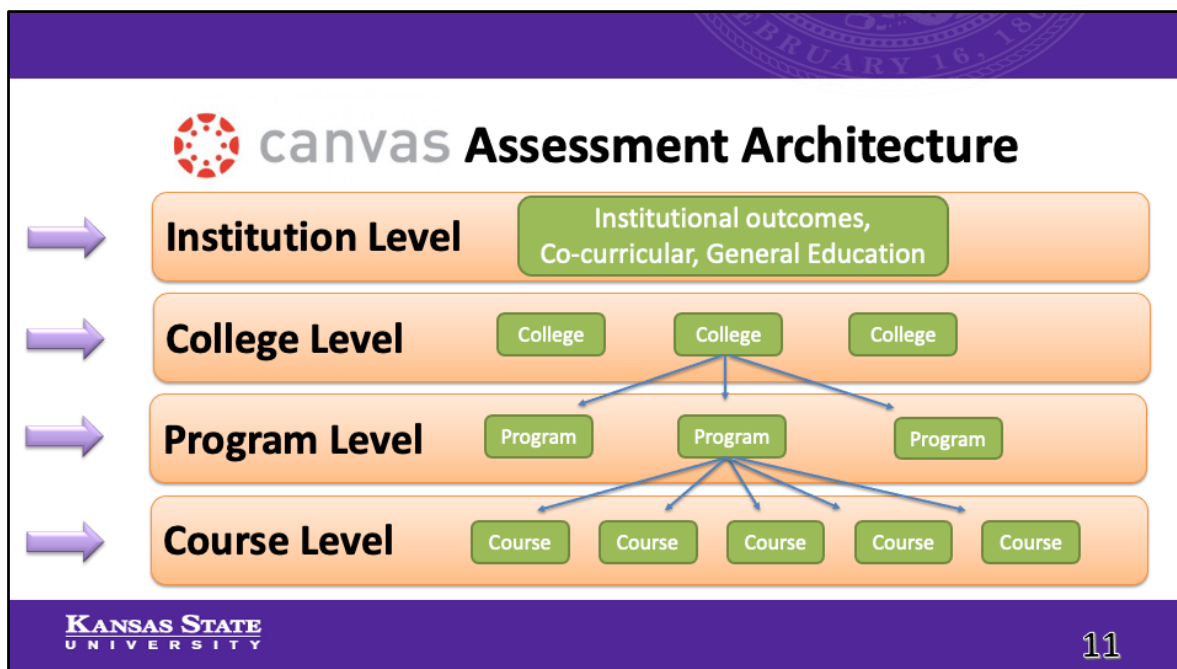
BRUARY 16, 18

canvas Assessment Architecture

Institution Level

Institutional outcomes, Co-curricular, General Education

College Level

College

College

College

Program Level

Program

Program

Program

Course Level

Course

Course

Course

Course

Course

KANSAS STATE UNIVERSITY

11